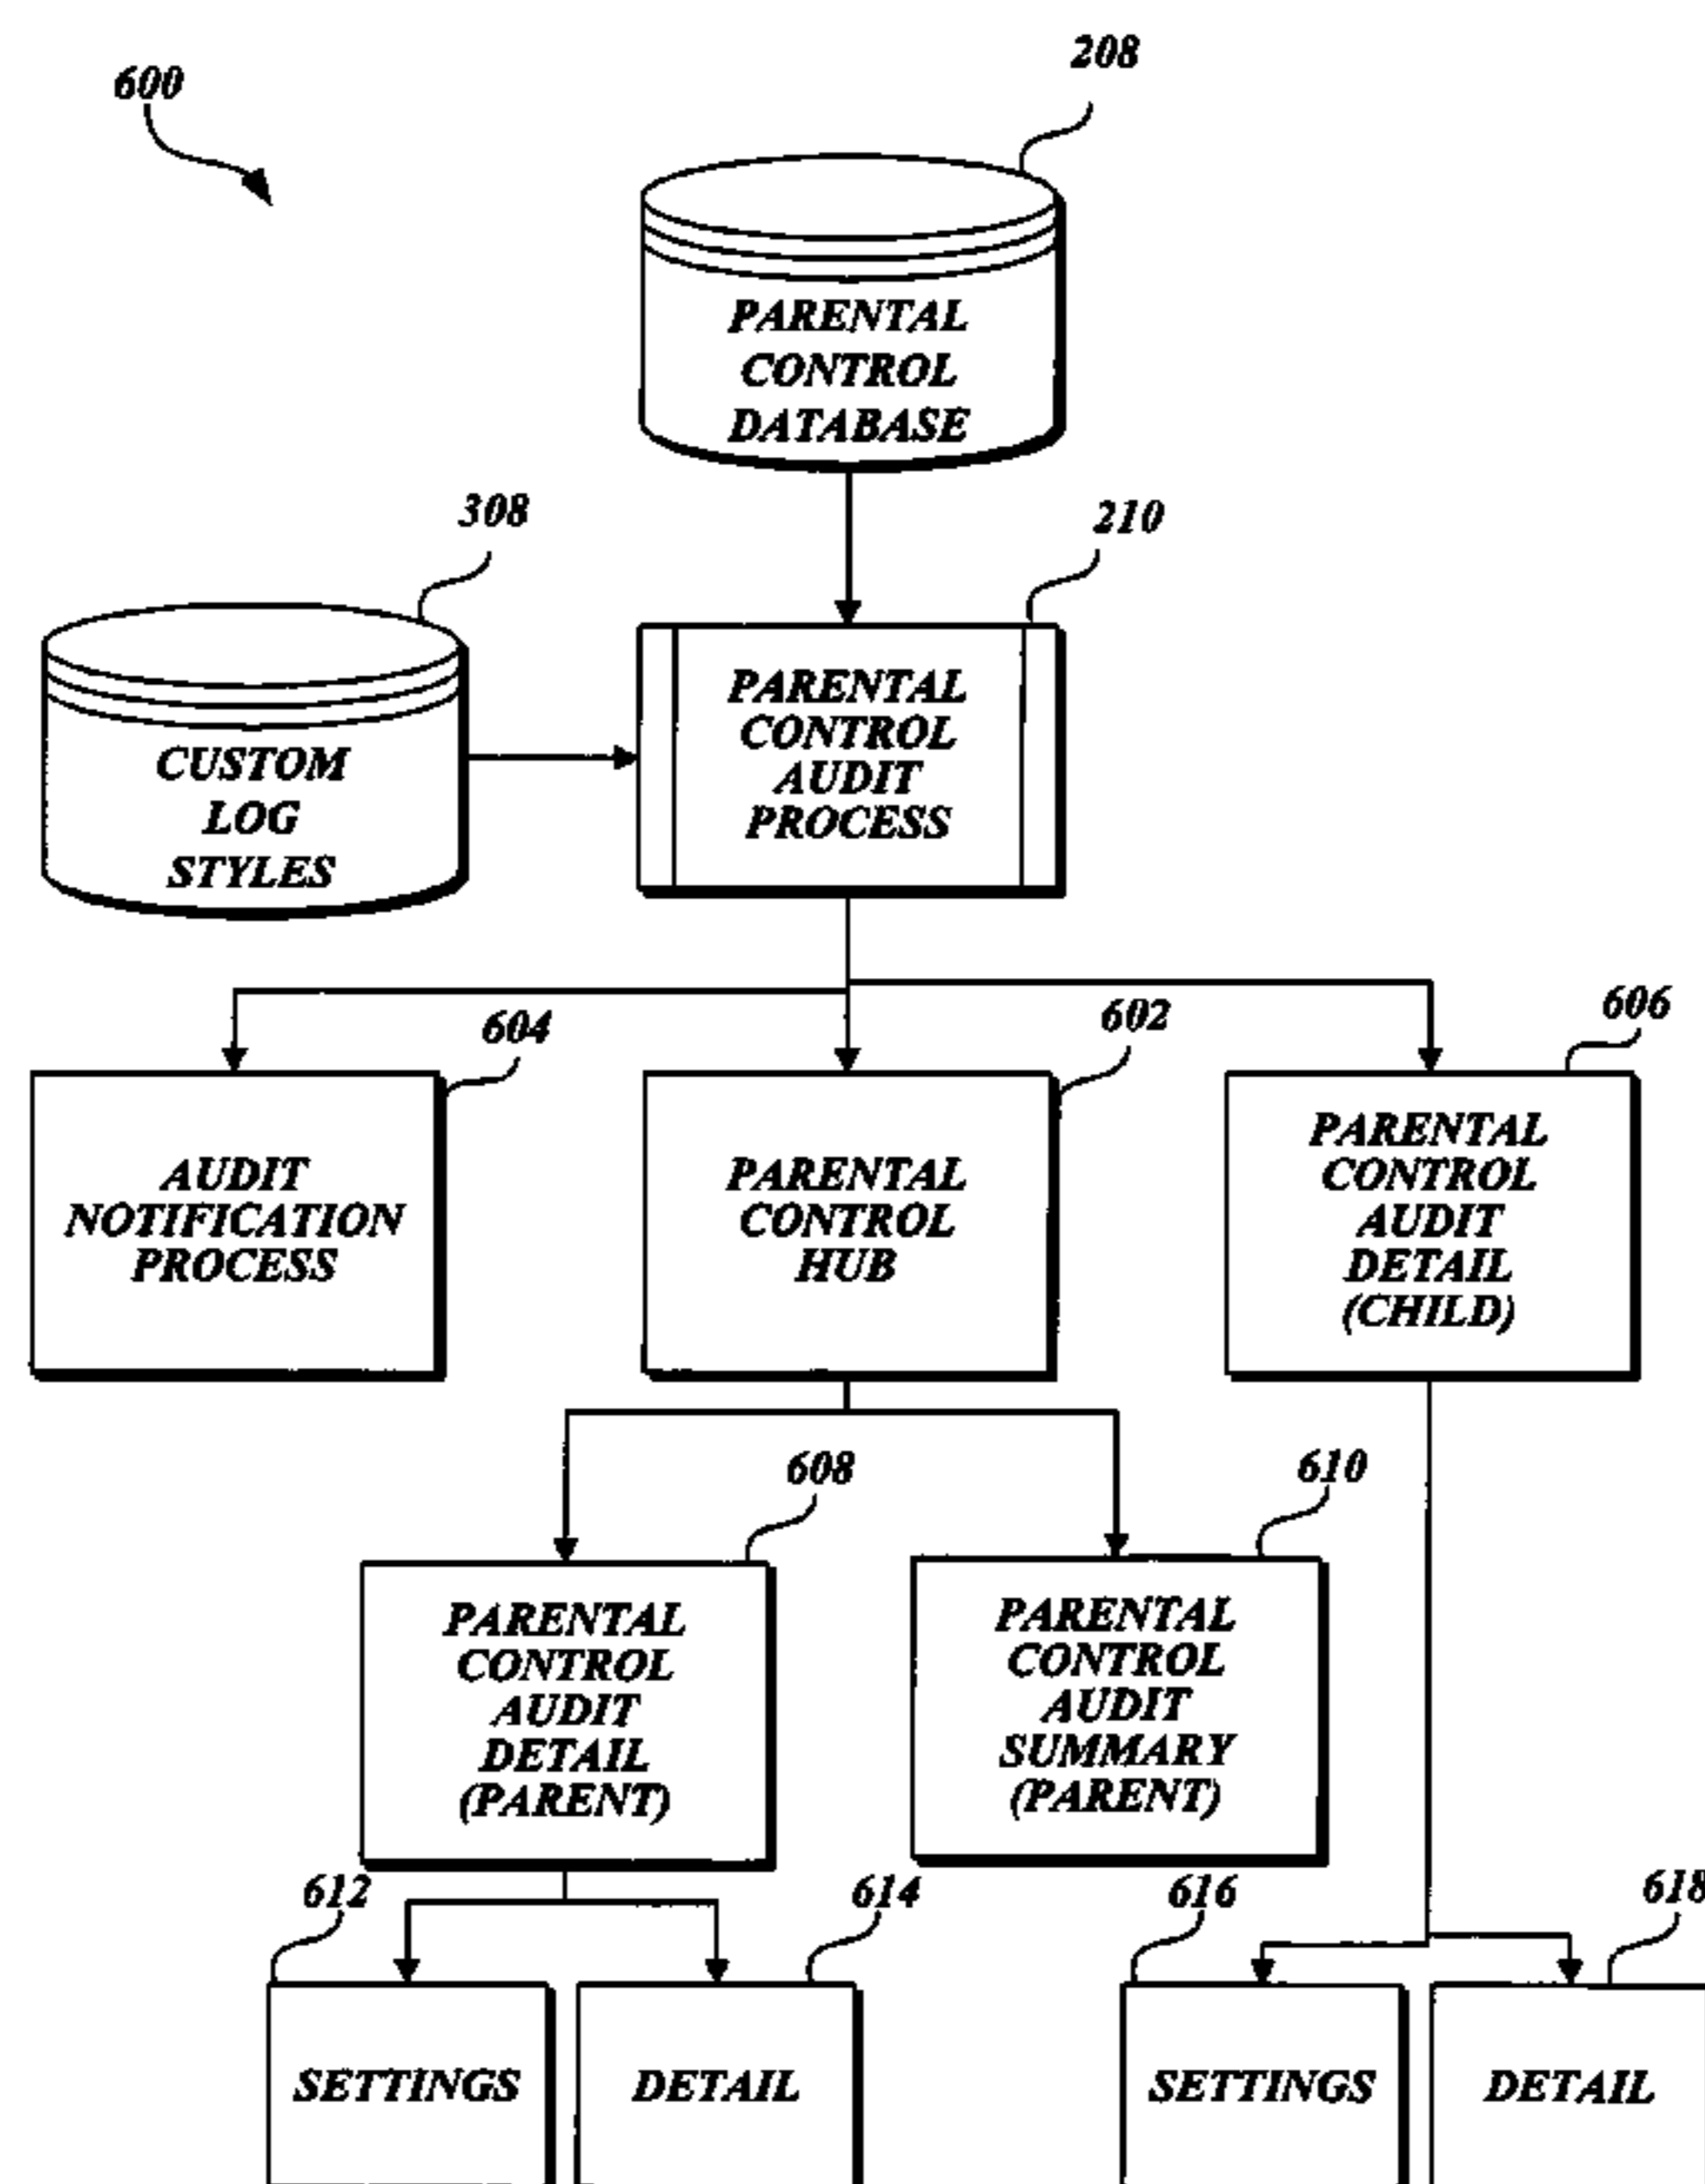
600

208

PARENTAL CONTROL DATABASE

308

210

CUSTOM LOG STYLES

PARENTAL CONTROL AUDIT PROCESS

604

602

606

AUDIT NOTIFICATION PROCESS

PARENTAL CONTROL HUB

PARENTAL CONTROL AUDIT DETAIL (CHILD)

608

610

PARENTAL CONTROL AUDIT DETAIL (PARENT)

PARENTAL CONTROL AUDIT SUMMARY (PARENT)

612

614

616

618

SETTINGS

DETAIL

SETTINGS

DETAIL